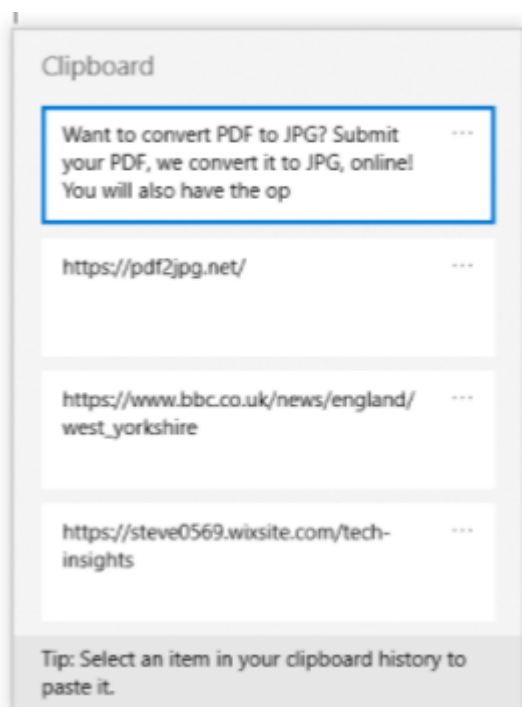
Clipboard

Want to convert PDF to JPG? Submit your PDF, we convert it to JPG, online! You will also have the op

···

https://pdf2jpg.net/

···

https://www.bbc.co.uk/news/england/west_yorkshire

···

https://steve0569.wixsite.com/tech-insights

···

Tip: Select an item in your clipboard history to paste it.